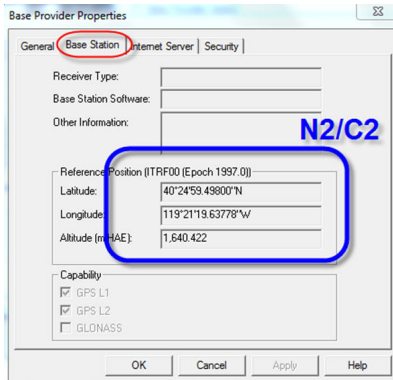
Base Provider Properties

General | Base Station | Internet Server | Security

Receiver Type:

Base Station Software:

Other Information:

N2/C2

Reference Position (ITRF00 (Epoch 1997.0))

Latitude: 40°24'59.49800"N

Longitude: 119°21'19.63778"W

Altitude (m HAE): 1,640.422

Capability

GPS L1

GPS L2

GLONASS

OK | Cancel | Apply | Help